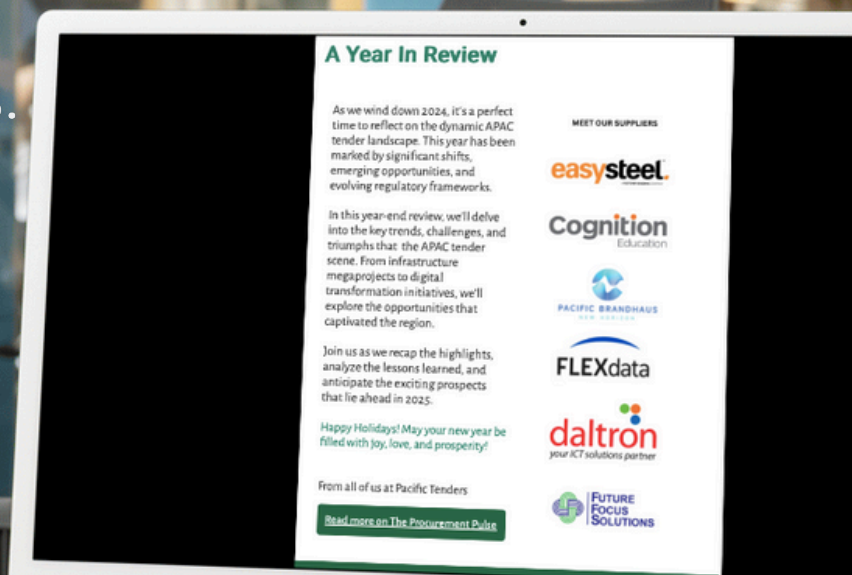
A Year In Review

As we wind down 2024, it's a perfect time to reflect on the dynamic APAC tender landscape. This year has been marked by significant shifts, emerging opportunities, and evolving regulatory frameworks.

In this year-end review, we'll delve into the key trends, challenges, and triumphs that the APAC tender scene. From infrastructure megaprojects to digital transformation initiatives, we'll explore the opportunities that captivated the region.

Join us as we recap the highlights, analyze the lessons learned, and anticipate the exciting prospects that lie ahead in 2025.

Happy Holidays! May your new year be filled with joy, love, and prosperity!

From all of us at Pacific Tenders

Read more on The Procurement Pulse

MEET OUR SUPPLIERS

easysteel.

Cognition Education

PACIFIC BRANDHAUS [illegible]

FLEXdata

daltron your ICT solutions partner

FUTURE FOCUS SOLUTIONS